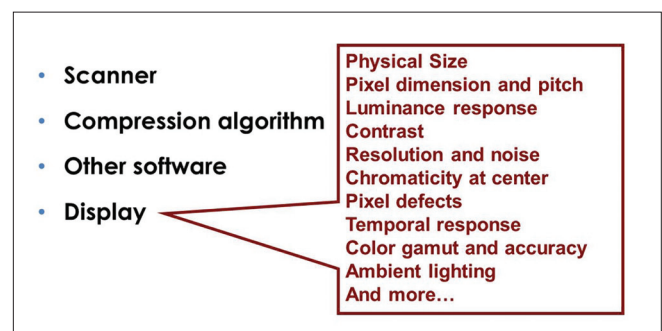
- Scanner
- Compression algorithm
- Other software
- Display

Physical Size
Pixel dimension and pitch
Luminance response
Contrast
Resolution and noise
Chromaticity at center
Pixel defects
Temporal response
Color gamut and accuracy
Ambient lighting
And more…